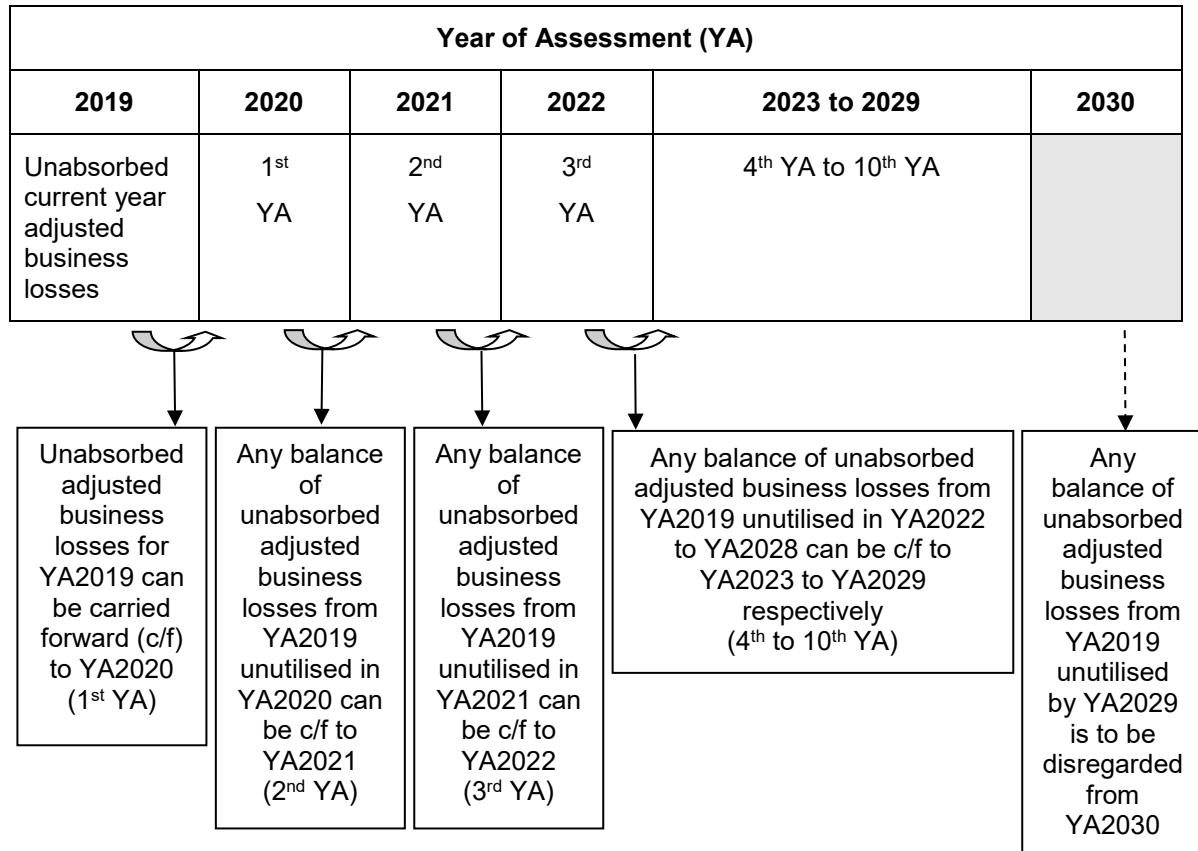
| Year of Assessment (YA) | | | | | |
|---|---|---|---|---|---|
| 2019 | 2020 | 2021 | 2022 | 2023 to 2029 | 2030 |
| Unabsorbed current year adjusted business losses | 1$^{st}$ YA | 2$^{nd}$ YA | 3$^{rd}$ YA | 4$^{th}$ YA to 10$^{th}$ YA | |

Unabsorbed adjusted business losses for YA2019 can be carried forward (c/f) to YA2020 (1$^{st}$ YA)

Any balance of unabsorbed adjusted business losses from YA2019 unutilised in YA2020 can be c/f to YA2021 (2$^{nd}$ YA)

Any balance of unabsorbed adjusted business losses from YA2019 unutilised in YA2021 can be c/f to YA2022 (3$^{rd}$ YA)

Any balance of unabsorbed adjusted business losses from YA2019 unutilised in YA2022 to YA2028 can be c/f to YA2023 to YA2029 respectively (4$^{th}$ to 10$^{th}$ YA)

Any balance of unabsorbed adjusted business losses from YA2019 unutilised by YA2029 is to be disregarded from YA2030